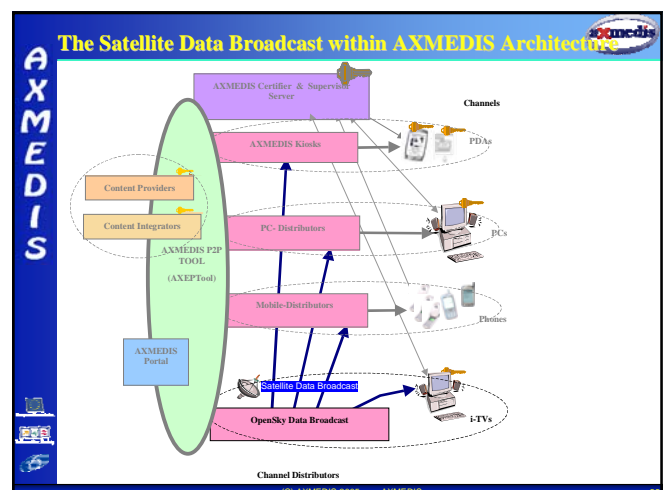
AXMEDIS

The Satellite Data Broadcast within AXMEDIS Architecture

axmedis

AXMEDIS Certifier & Supervisor Server

Channels

AXMEDIS Kiosks

PDAs

Content Providers

Content Integrators

AXMEDIS P2P TOOL

(AXEPTool)

PC- Distributors

PCs

Mobile-Distributors

Phones

AXMEDIS Portal

Satellite Data Broadcast

OpenSky Data Broadcast

i-TVs

Channel Distributors

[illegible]